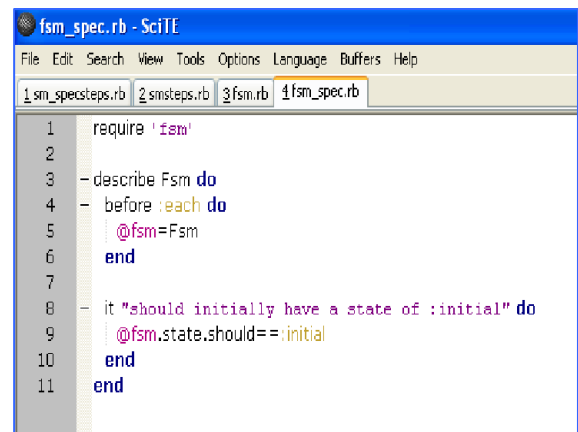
fsm_spec.rb - SciTE

File Edit Search View Tools Options Language Buffers Help

1 sm_specsteps.rb 2 smsteps.rb 3 fsm.rb 4 fsm_spec.rb

1 require 'fsm'
2
3 describe Fsm do
4 before :each do
5 @fsm=Fsm
6 end
7
8 it "should initially have a state of :initial" do
9 @fsm.state.should==:initial
10 end
11 end